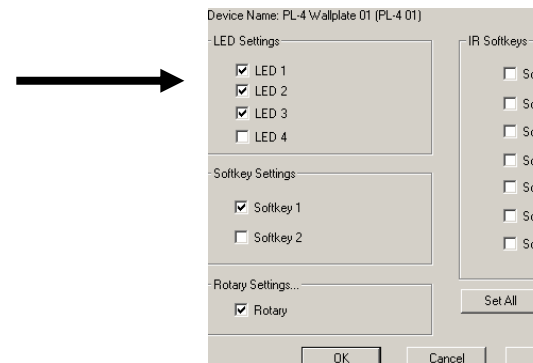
Device Name: PL-4 Wallplate 01 (PL-4 01)

LED Settings

LED 1

LED 2

LED 3

LED 4

Softkey Settings

Softkey 1

Softkey 2

Rotary Settings...

Rotary

IR Softkeys

So

So

So

So

So

So

So

Set All

OK

Cancel